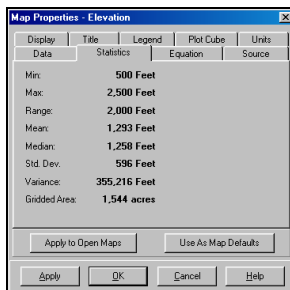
Map Properties - Elevation

Display | Title | Legend | Plot Cube | Units
Data | Statistics | Equation | Source

| | |
|---|---|
| Min: | 500 Feet |
| Max: | 2,500 Feet |
| Range: | 2,000 Feet |
| Mean: | 1,293 Feet |
| Median: | 1,258 Feet |
| Std. Dev. | 596 Feet |
| Variance: | 355,216 Feet |
| Gridded Area: | 1,544 acres |

Apply to Open Maps
Use As Map Defaults

Apply
OK
Cancel
Help